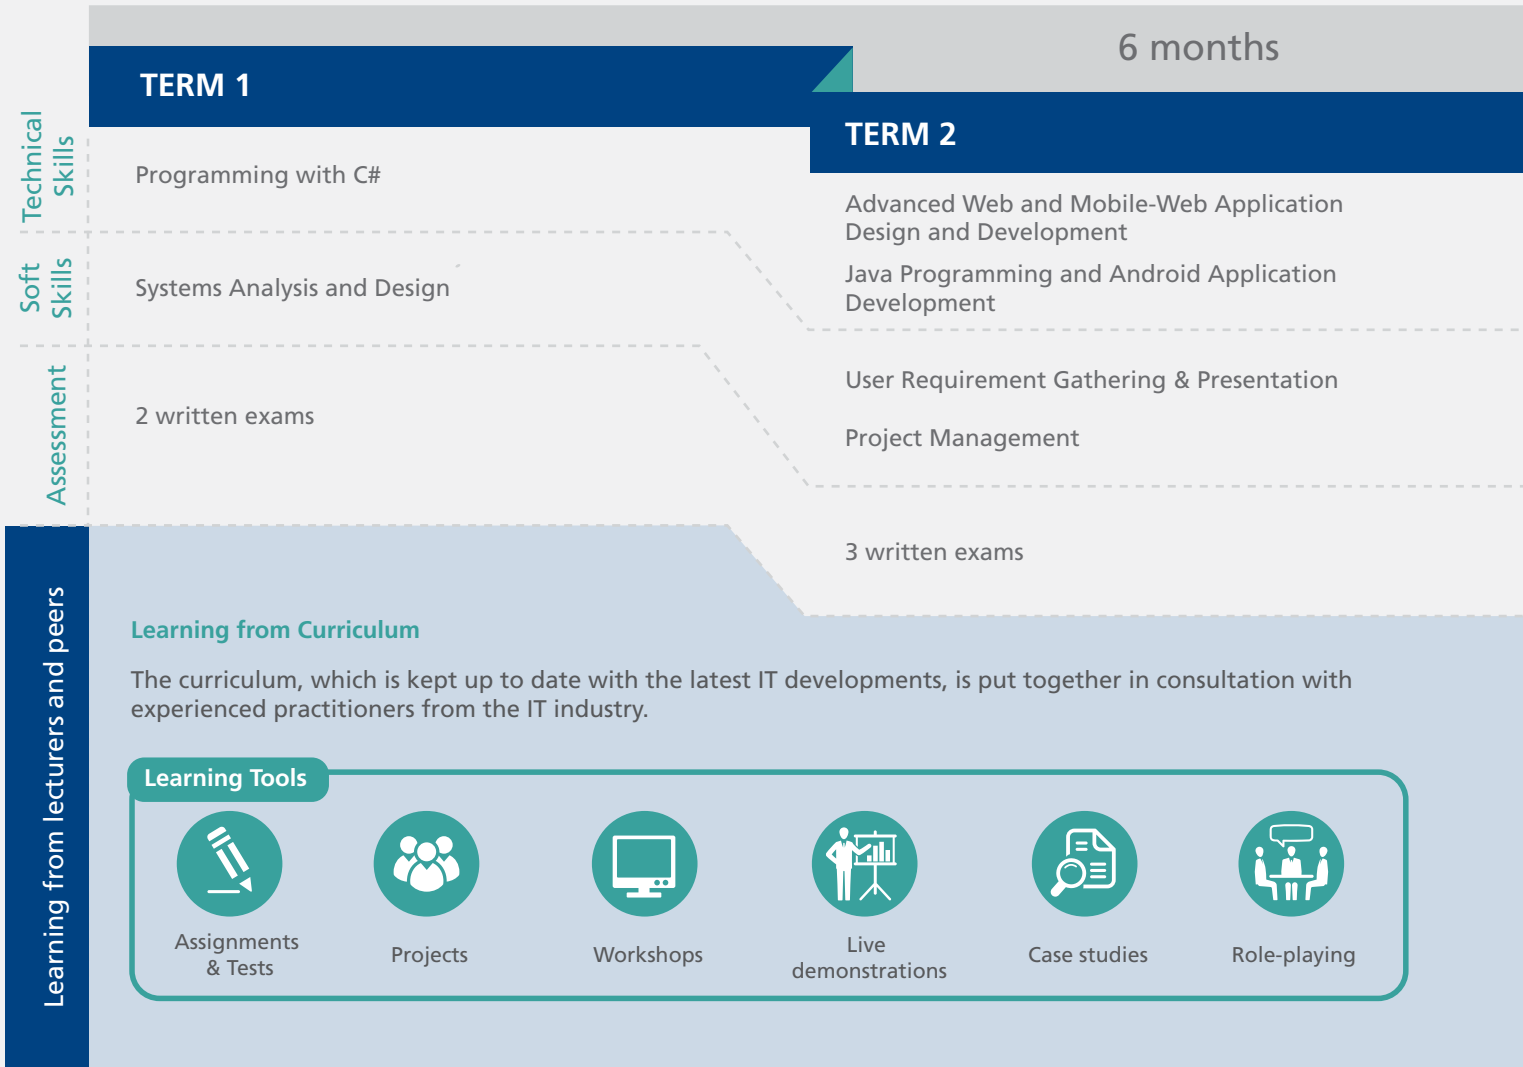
6 months

TERM 1

Technical Skills

Programming with C#

Soft Skills

Systems Analysis and Design

Assessment

2 written exams

TERM 2

Advanced Web and Mobile-Web Application Design and Development

Java Programming and Android Application Development

User Requirement Gathering & Presentation

Project Management

3 written exams

Learning from lecturers and peers

Learning from Curriculum

The curriculum, which is kept up to date with the latest IT developments, is put together in consultation with experienced practitioners from the IT industry.

Learning Tools

Assignments & Tests

Projects

Workshops

Live demonstrations

Case studies

Role-playing